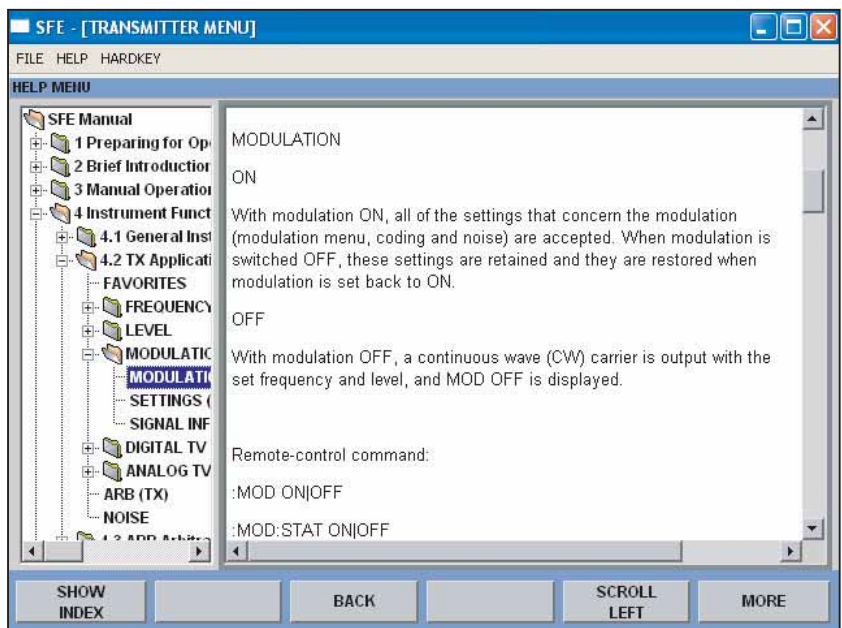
SFE - [TRANSMITTER MENU]

FILE HELP HARDKEY

HELP MENU

SFE Manual
1 Preparing for Op
2 Brief Introductio
3 Manual Operatio
4 Instrument Funct
4.1 General Ins
4.2 TX Applicat
FAVORITES
FREQUENCY
LEVEL
MODULATIC
MODULATI
SETTINGS (
SIGNAL INF
DIGITAL TV
ANALOG TV
ARB (TX)
NOISE
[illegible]

MODULATION

ON

With modulation ON, all of the settings that concern the modulation (modulation menu, coding and noise) are accepted. When modulation is switched OFF, these settings are retained and they are restored when modulation is set back to ON.

OFF

With modulation OFF, a continuous wave (CW) carrier is output with the set frequency and level, and MOD OFF is displayed.

Remote-control command:

:MOD ON|OFF

:MOD:STAT ON|OFF

SHOW INDEX | BACK | SCROLL LEFT | MORE